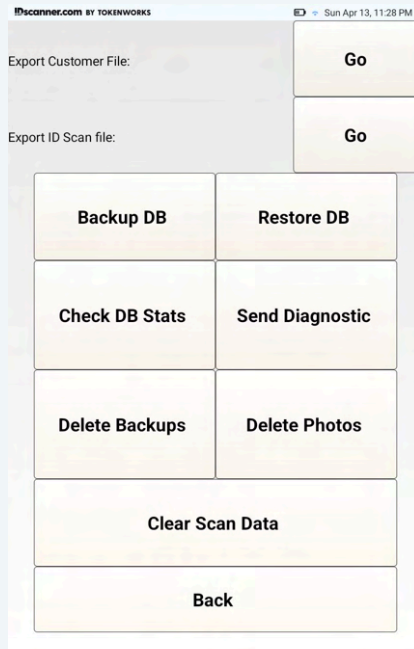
IDscanner.com BY TOKENWORKS

Sun Apr 13, 11:28 PM

Export Customer File:

Go

Export ID Scan file:

Go

Backup DB

Restore DB

Check DB Stats

Send Diagnostic

Delete Backups

Delete Photos

Clear Scan Data

Back